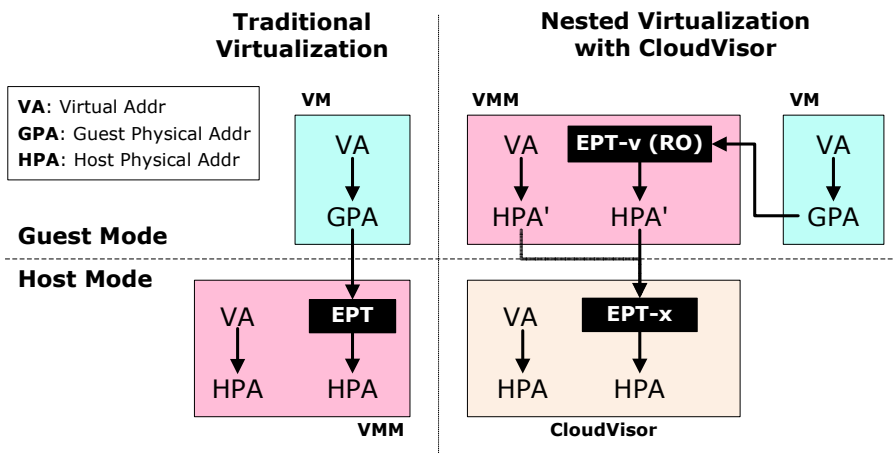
Traditional Virtualization

Nested Virtualization with CloudVisor

VA: Virtual Addr
GPA: Guest Physical Addr
HPA: Host Physical Addr

VM

VA

GPA

VMM

VA

HPA'

EPT-v (RO)

HPA'

VM

VA

GPA

Guest Mode

Host Mode

VA

HPA

EPT

HPA

VMM

VA

HPA

EPT-x

HPA

CloudVisor